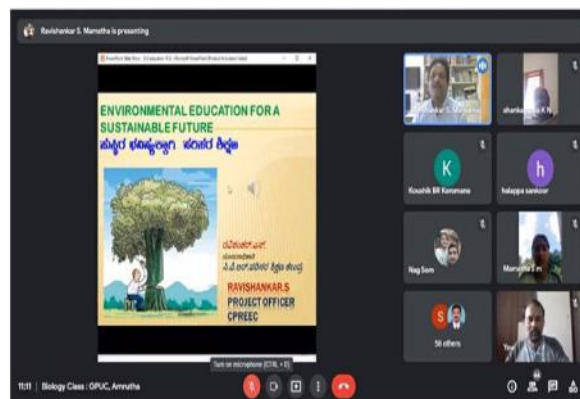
Ravishankar S. Mamatha is presenting

ENVIRONMENTAL EDUCATION FOR A SUSTAINABLE FUTURE

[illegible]

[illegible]

RAVISHANKAR.S
PROJECT OFFICER
CPREEC

shankar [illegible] K N

K
Koushik BR Konomane

h
halappa sankoor

Nag Som

Mamatha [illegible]

S
56 others

Turn on microphone (CTRL + D)

11:11 | Biology Class : OPUC, Amrutha